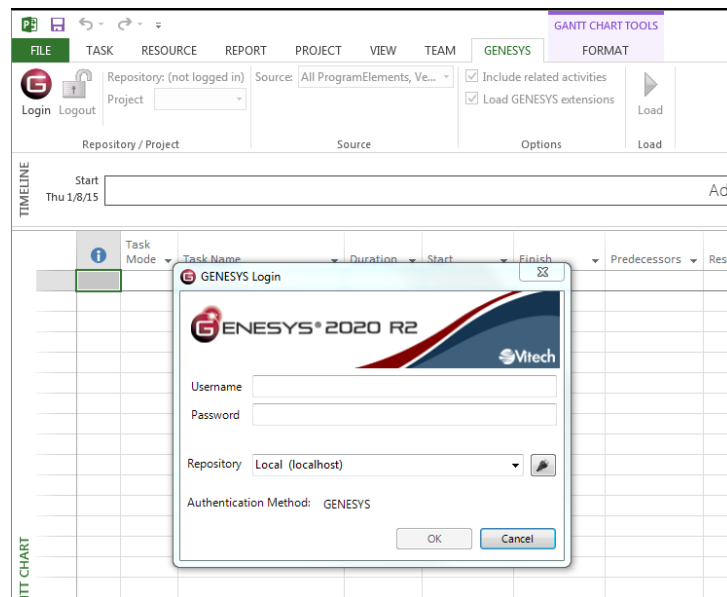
GANTT CHART TOOLS

FILE TASK RESOURCE REPORT PROJECT VIEW TEAM GENESYS FORMAT

Login Logout Repository: (not logged in) Project Source: All ProgramElements, Ve... Include related activities Load GENESYS extensions Load

Repository / Project Source Options Load

TIMELINE

Start Thu 1/8/15

Ad

Task Mode Task Name Duration Start Finish Predecessors Res

GENESYS Login

GENESYS® 2020 R2

Vitech

Username

Password

Repository Local (localhost)

Authentication Method: GENESYS

OK Cancel

GANTT CHART